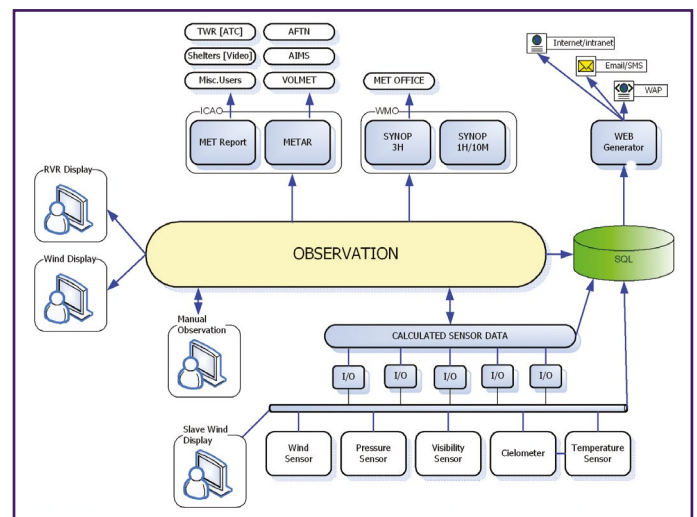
TWR [ATC]
AFTN
Shelters [Video]
AIMS
Misc.Users
VOLMET
ICAO
MET Report
METAR
MET OFFICE
WMO
SYNOP 3H
SYNOP 1H/10M
Internet/intranet
Email/SMS
WAP
WEB Generator
RVR Display
Wind Display
OBSERVATION
SQL
Manual Observation
CALCULATED SENSOR DATA
I/O
I/O
I/O
I/O
I/O
Slave Wind Display
Wind Sensor
Pressure Sensor
Visibility Sensor
Cielometer
Temperature Sensor